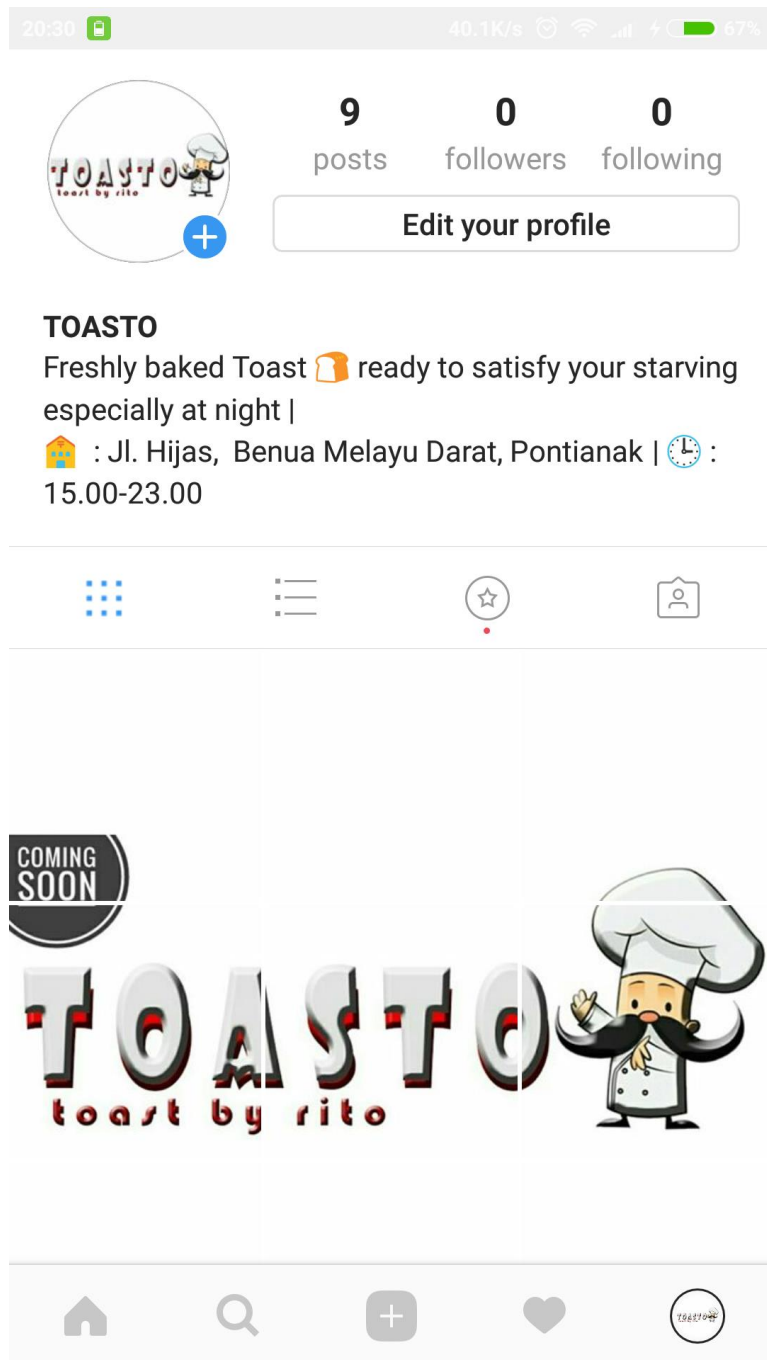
20:30 40.1K/s 67%

TOASTO
toast by rito

9
posts

0
followers

0
following

Edit your profile

TOASTO
Freshly baked Toast 🍞 ready to satisfy your starving especially at night |
🏠 : Jl. Hijas, Benua Melayu Darat, Pontianak | 🕒 : 15.00-23.00

COMING SOON

TOASTO
toast by rito